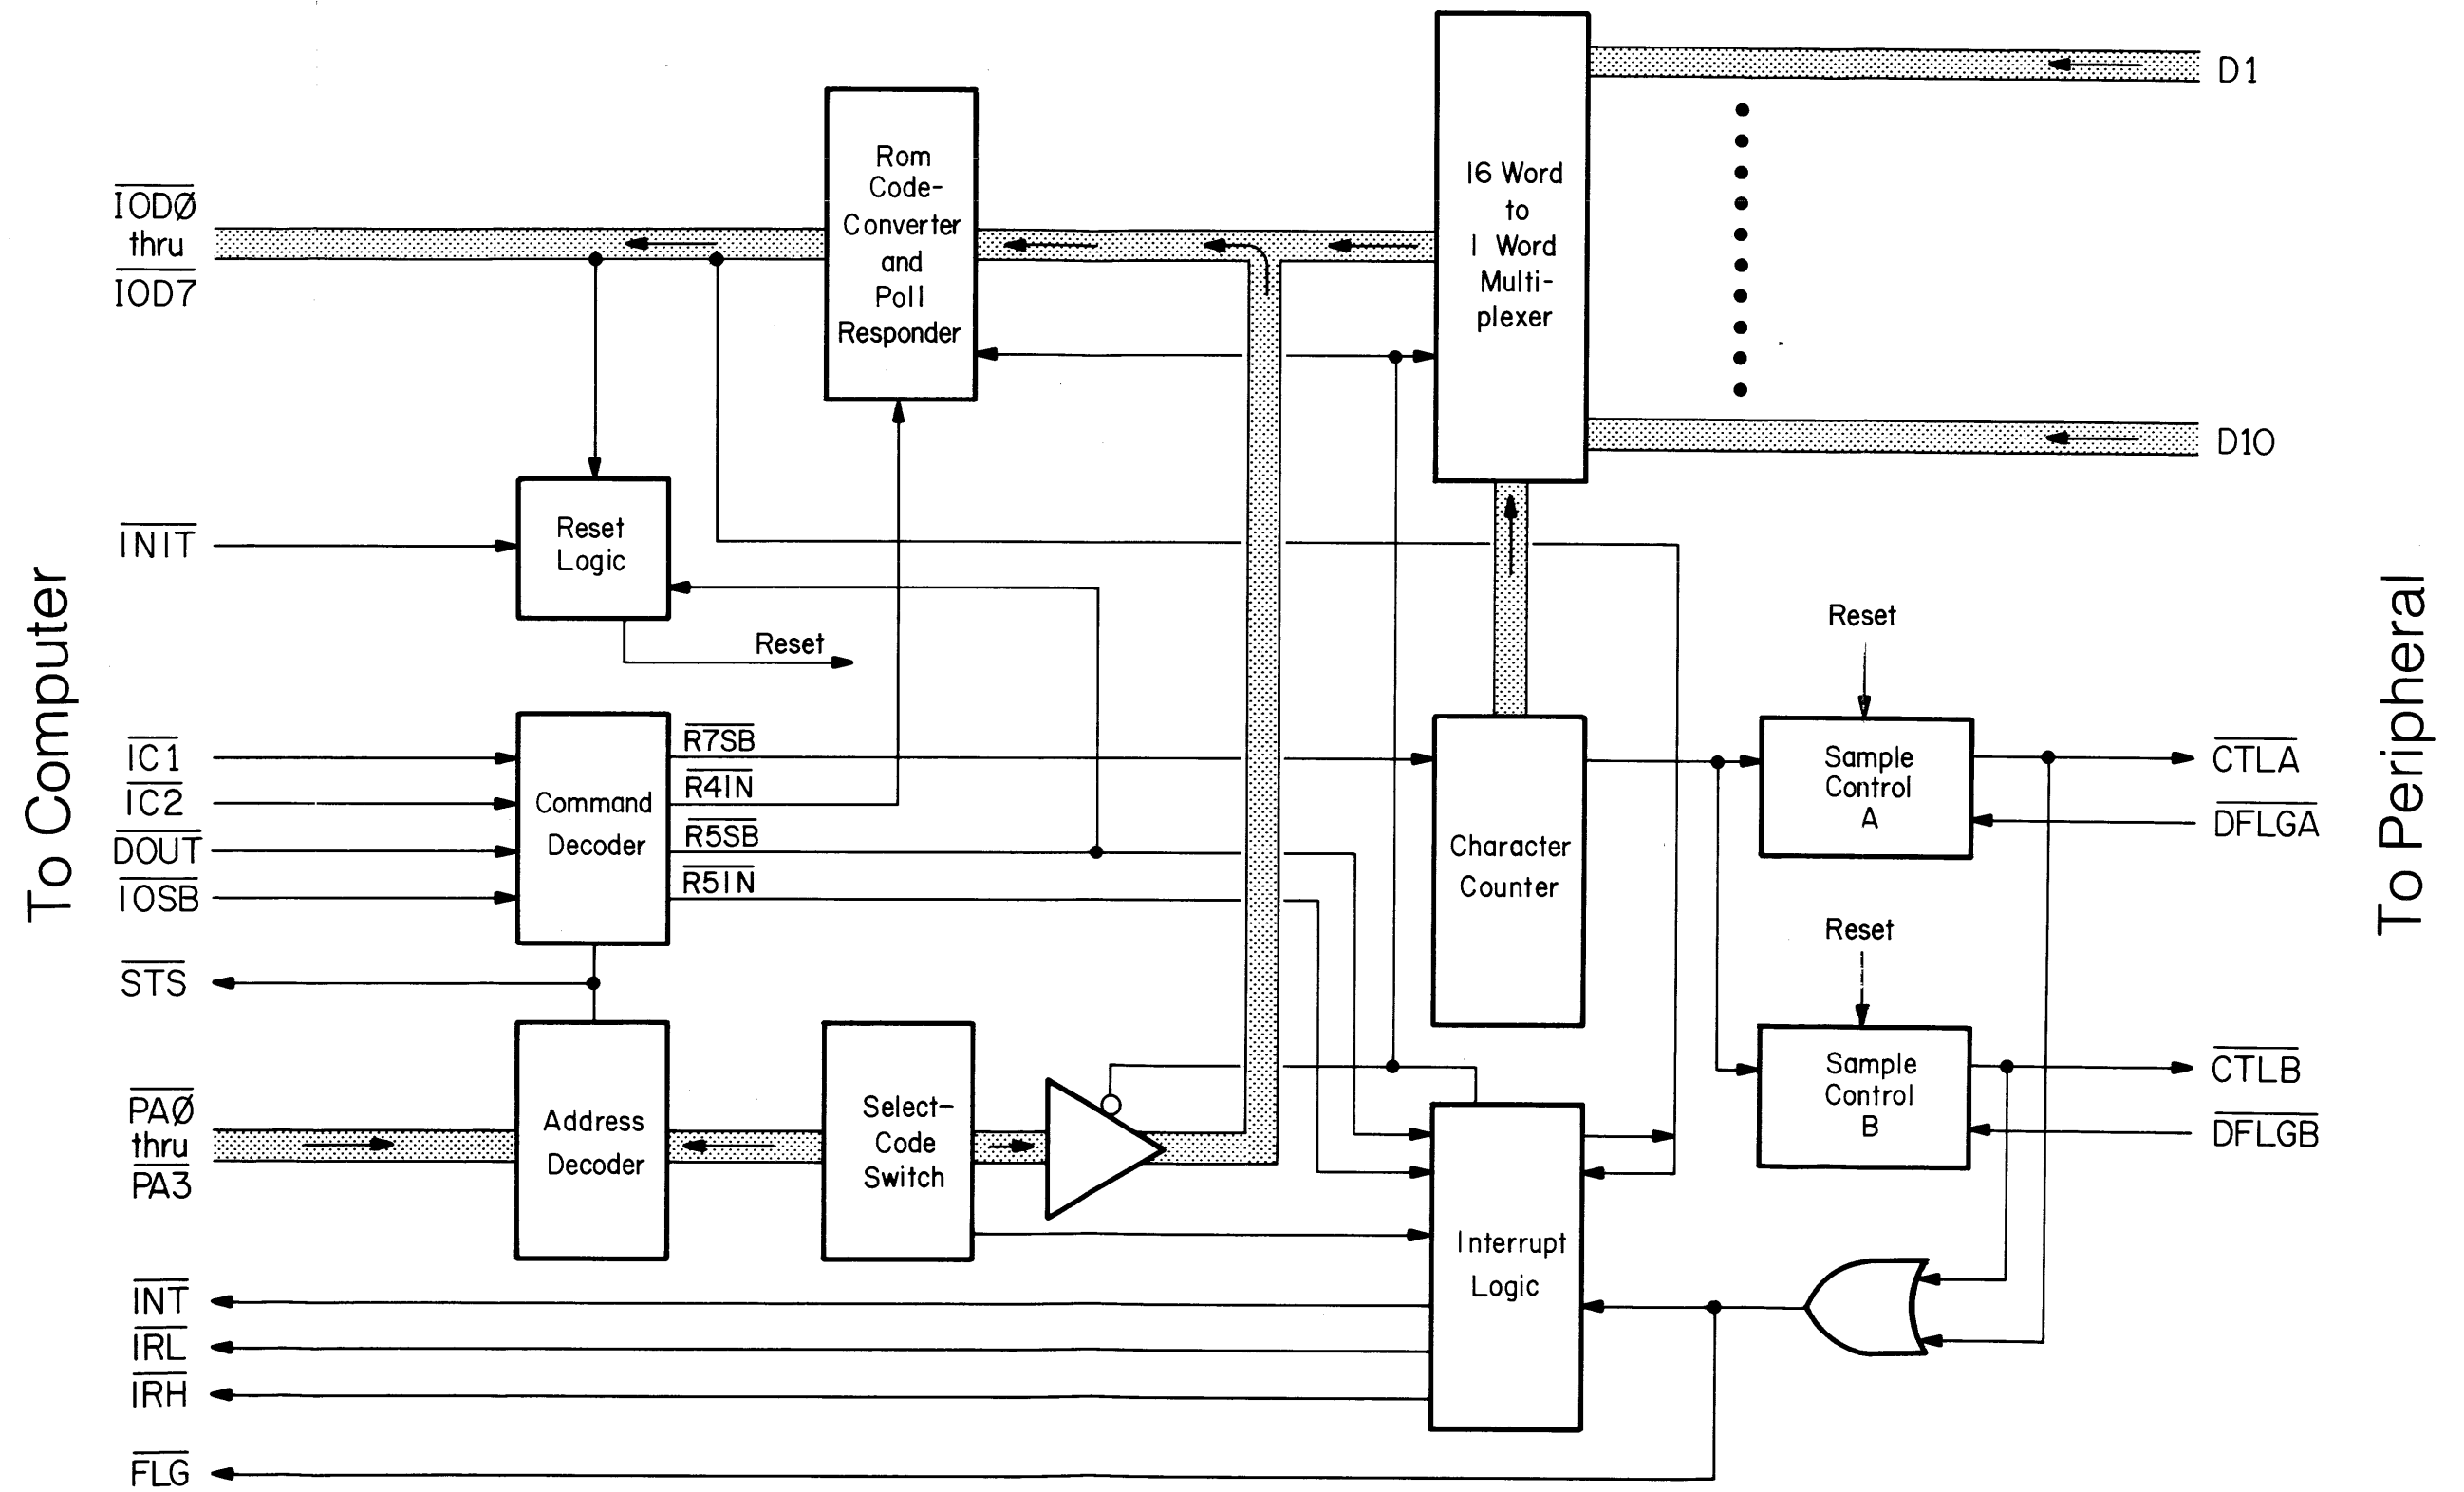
To Computer

$\overline{IODØ}$ thru $\overline{IOD7}$

$\overline{INIT}$

$\overline{IC1}$
$\overline{IC2}$
$\overline{DOUT}$
$\overline{IOSB}$

$\overline{STS}$

$\overline{PAØ}$ thru $\overline{PA3}$

$\overline{INT}$
$\overline{IRL}$
$\overline{IRH}$

$\overline{FLG}$

Rom Code-Converter and Poll Responder

Reset Logic

Reset

Command Decoder

$\overline{R7SB}$
$\overline{R4IN}$
$\overline{R5SB}$
$\overline{R5IN}$

Address Decoder

Select-Code Switch

16 Word to 1 Word Multi-plexer

Character Counter

Interrupt Logic

D1

D10

Reset

Sample Control A

Reset

Sample Control B

$\overline{CTLA}$
$\overline{DFLGA}$

$\overline{CTLB}$
$\overline{DFLGB}$

To Peripheral